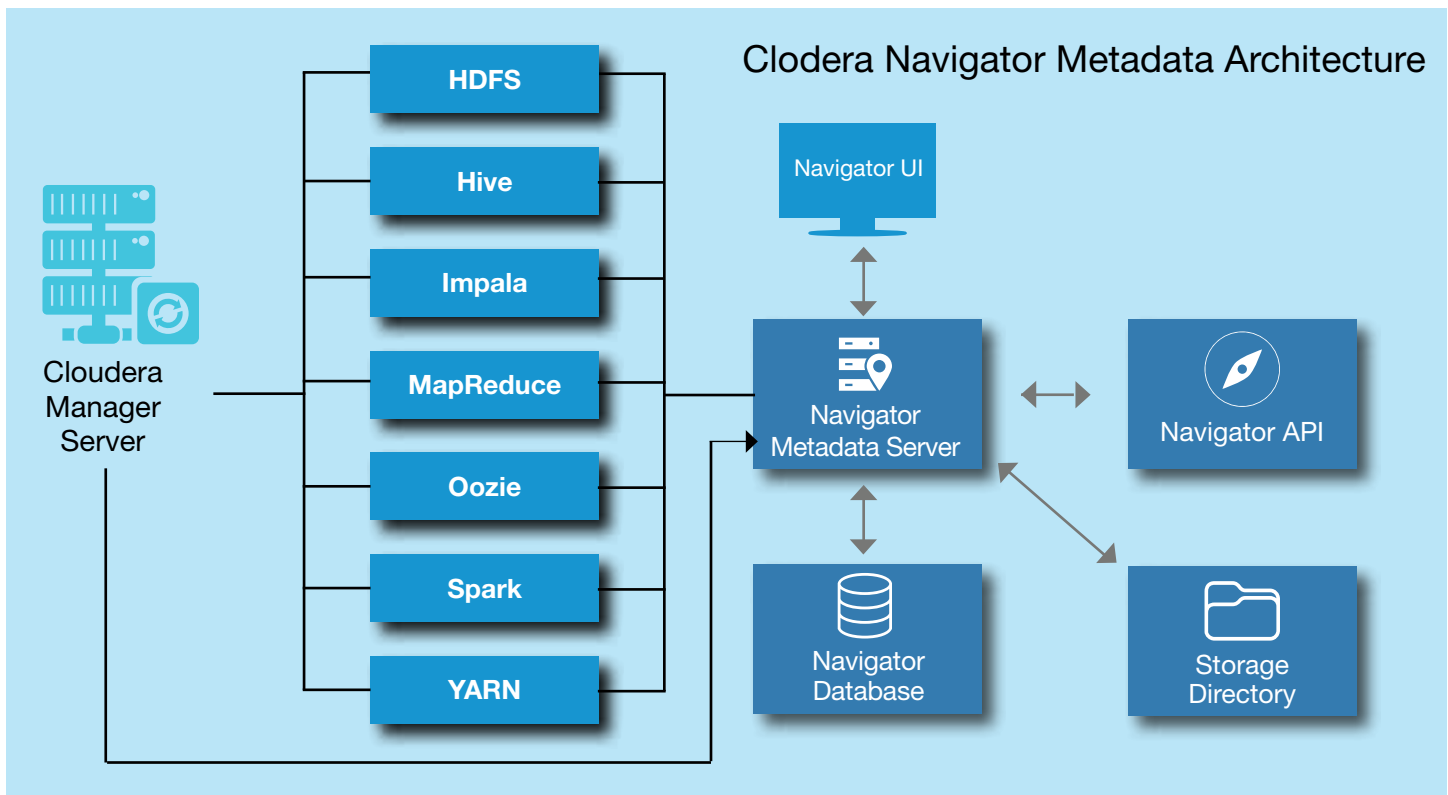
Clodera Navigator Metadata Architecture

Cloudera Manager Server

HDFS

Hive

Impala

MapReduce

Oozie

Spark

YARN

Navigator UI

Navigator Metadata Server

Navigator API

Navigator Database

Storage Directory